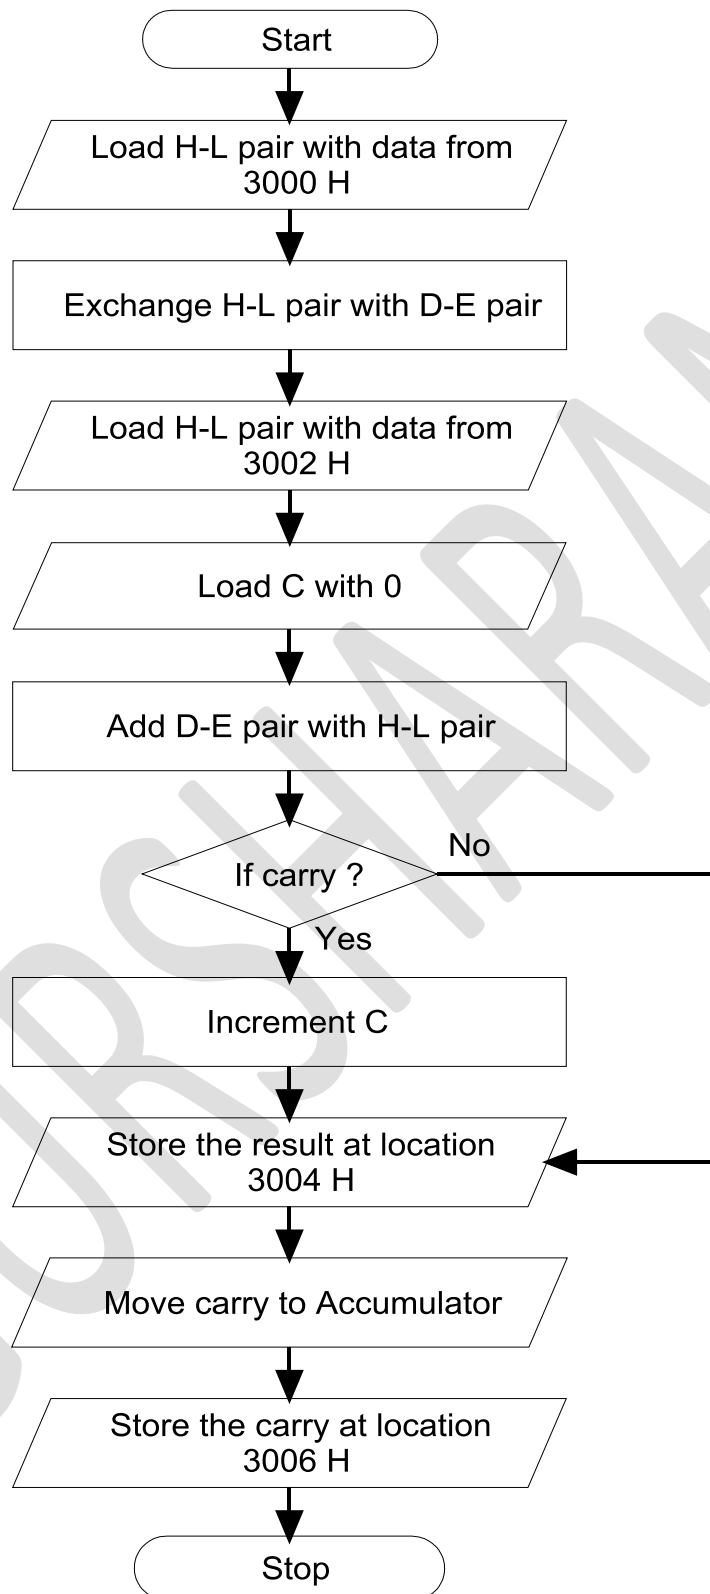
Start

Load H-L pair with data from 3000 H

Exchange H-L pair with D-E pair

Load H-L pair with data from 3002 H

Load C with 0

Add D-E pair with H-L pair

If carry ?

No

Yes

Increment C

Store the result at location 3004 H

Move carry to Accumulator

Store the carry at location 3006 H

Stop

SURSHARA